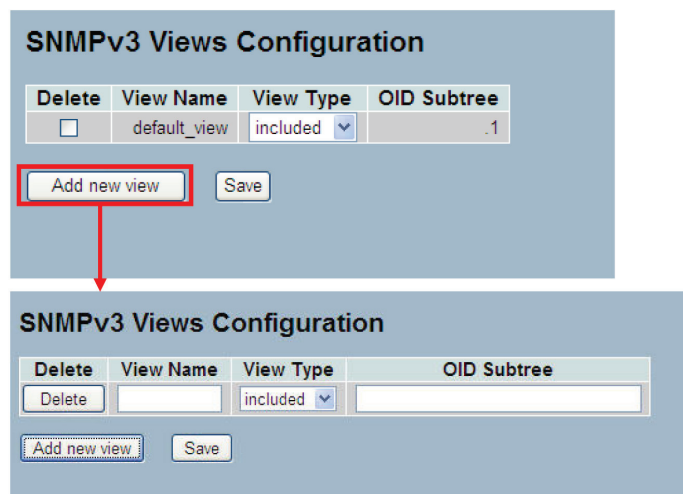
SNMPv3 Views Configuration

| Delete | View Name | View Type | OID Subtree |
|---|---|---|---|
| ☐ | default_view | included | .1 |

Add new view   Save

SNMPv3 Views Configuration

| Delete | View Name | View Type | OID Subtree |
|---|---|---|---|
| Delete | | included | |

Add new view   Save